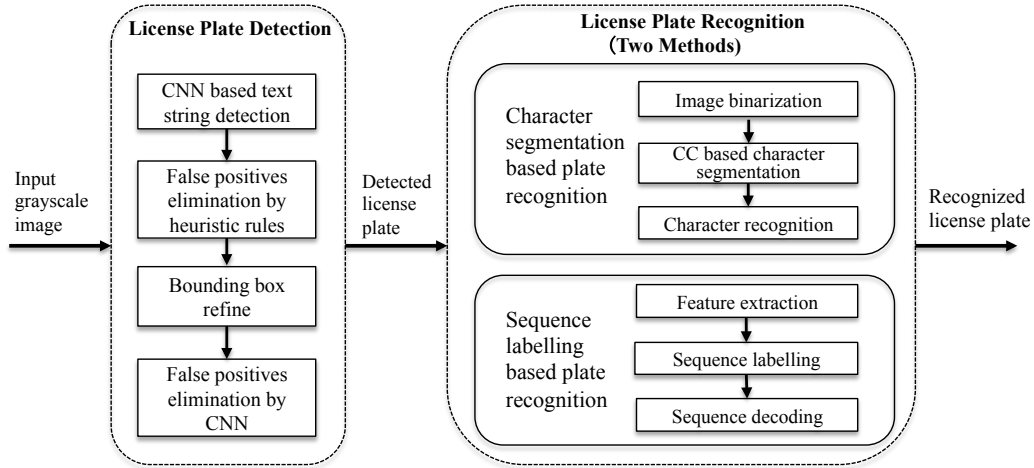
Input grayscale image

License Plate Detection

CNN based text string detection

False positives elimination by heuristic rules

Bounding box refine

False positives elimination by CNN

Detected license plate

License Plate Recognition
(Two Methods)

Character segmentation based plate recognition

Image binarization

CC based character segmentation

Character recognition

Sequence labelling based plate recognition

Feature extraction

Sequence labelling

Sequence decoding

Recognized license plate